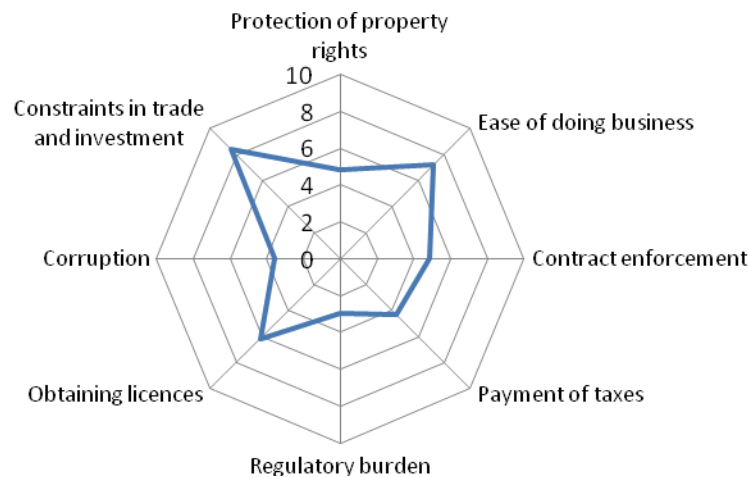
Protection of property rights

10

8

6

4

2

0

Ease of doing business

Contract enforcement

Payment of taxes

Regulatory burden

Obtaining licences

Corruption

Constraints in trade and investment